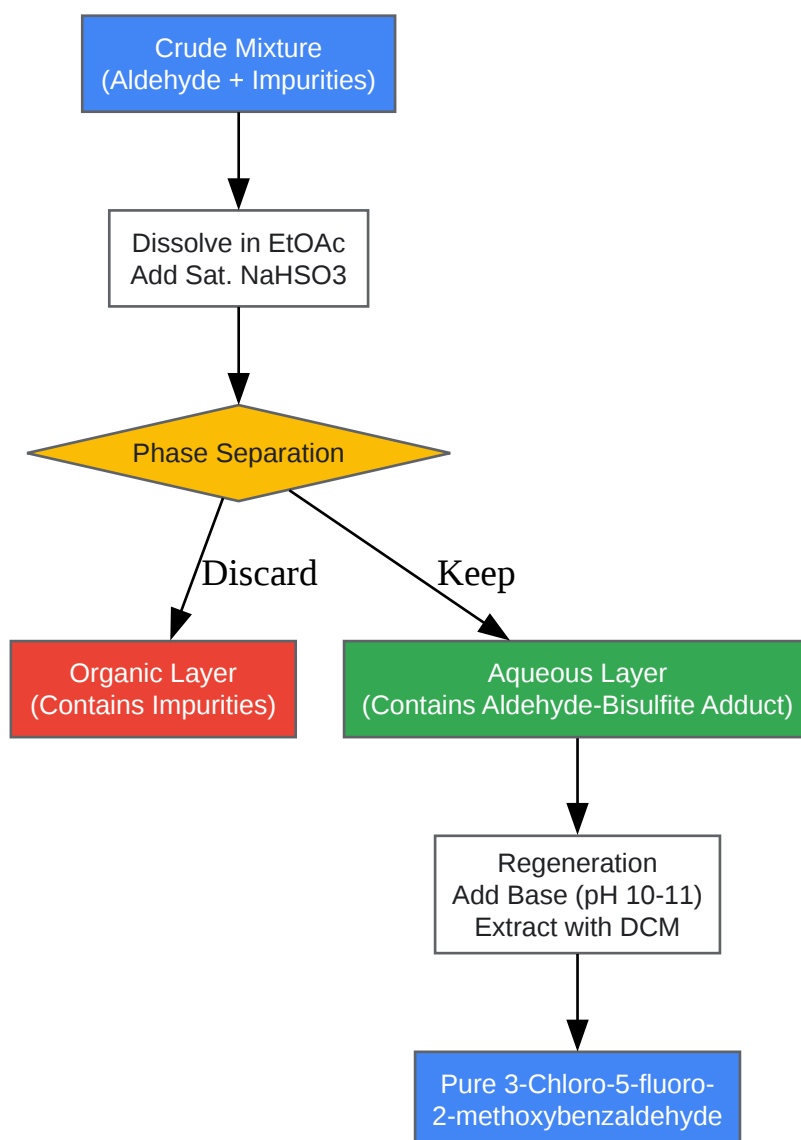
Crude Mixture
(Aldehyde + Impurities)

Dissolve in EtOAc
Add Sat. NaHSO3

Phase Separation

Discard

Keep

Organic Layer
(Contains Impurities)

Aqueous Layer
(Contains Aldehyde-Bisulfite Adduct)

Regeneration
Add Base (pH 10-11)
Extract with DCM

Pure 3-Chloro-5-fluoro-2-methoxybenzaldehyde